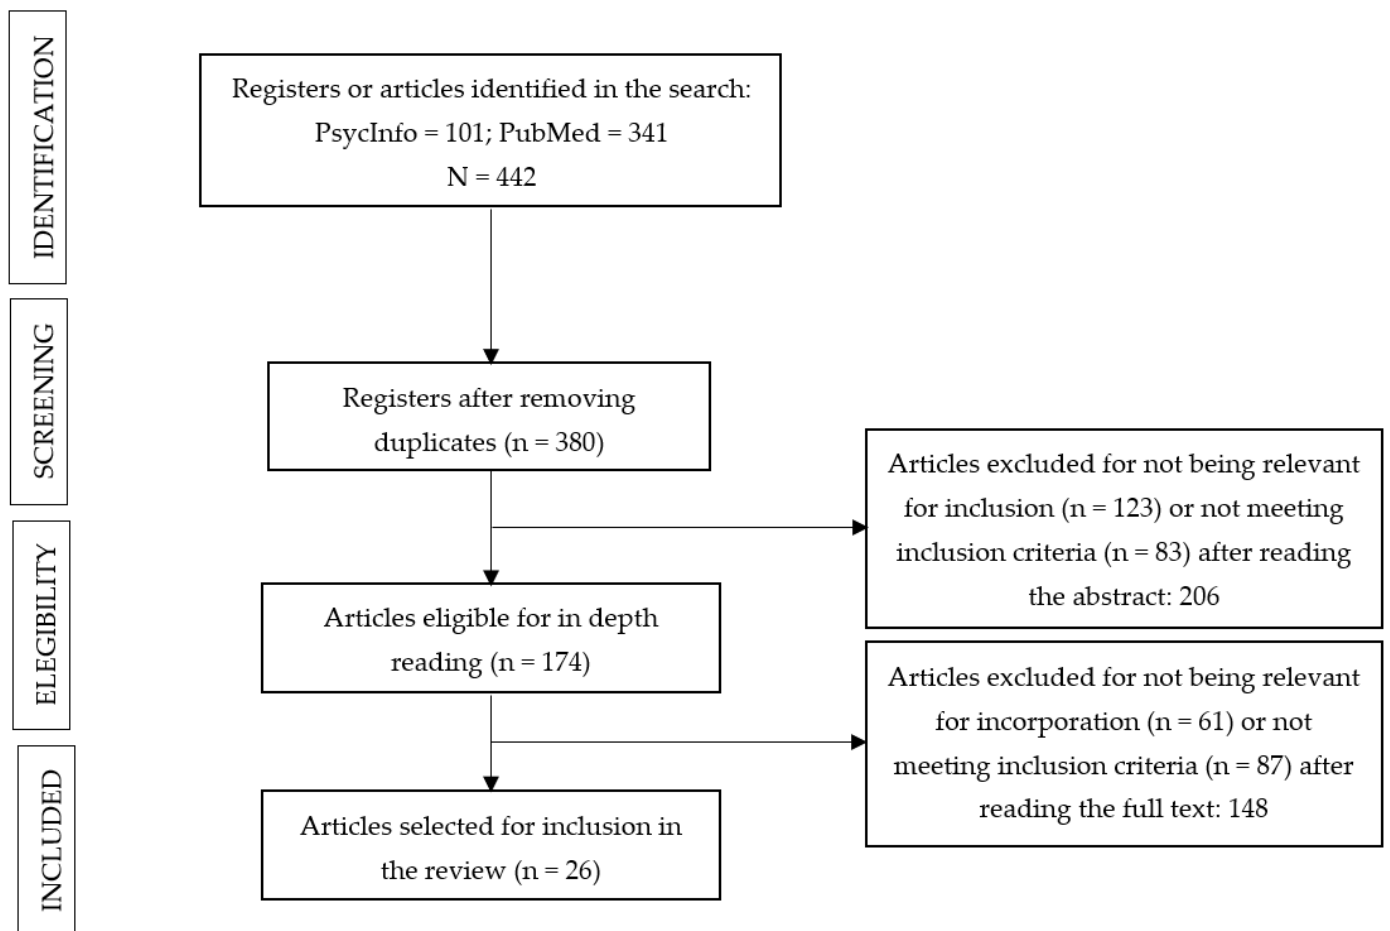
IDENTIFICATION

Registers or articles identified in the search: PsycInfo = 101; PubMed = 341 N = 442

SCREENING

Registers after removing duplicates (n = 380)

Articles excluded for not being relevant for inclusion (n = 123) or not meeting inclusion criteria (n = 83) after reading the abstract: 206

ELEGIBILITY

Articles eligible for in depth reading (n = 174)

Articles excluded for not being relevant for incorporation (n = 61) or not meeting inclusion criteria (n = 87) after reading the full text: 148

INCLUDED

Articles selected for inclusion in the review (n = 26)